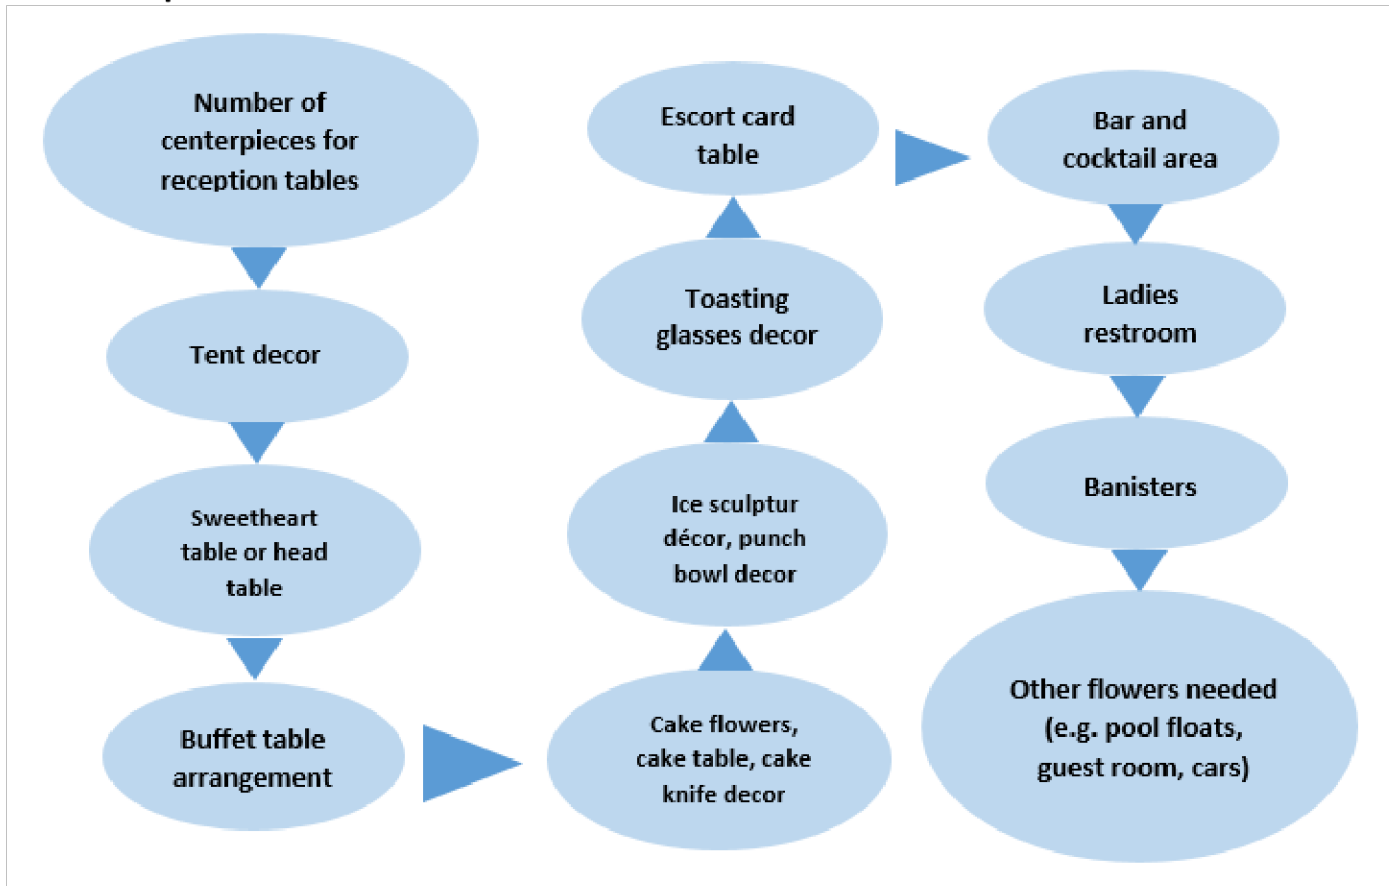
Number of centerpieces for reception tables

Tent decor

Sweetheart table or head table

Buffet table arrangement

Cake flowers, cake table, cake knife decor

Ice sculptur décor, punch bowl decor

Toasting glasses decor

Escort card table

Bar and cocktail area

Ladies restroom

Banisters

Other flowers needed (e.g. pool floats, guest room, cars)